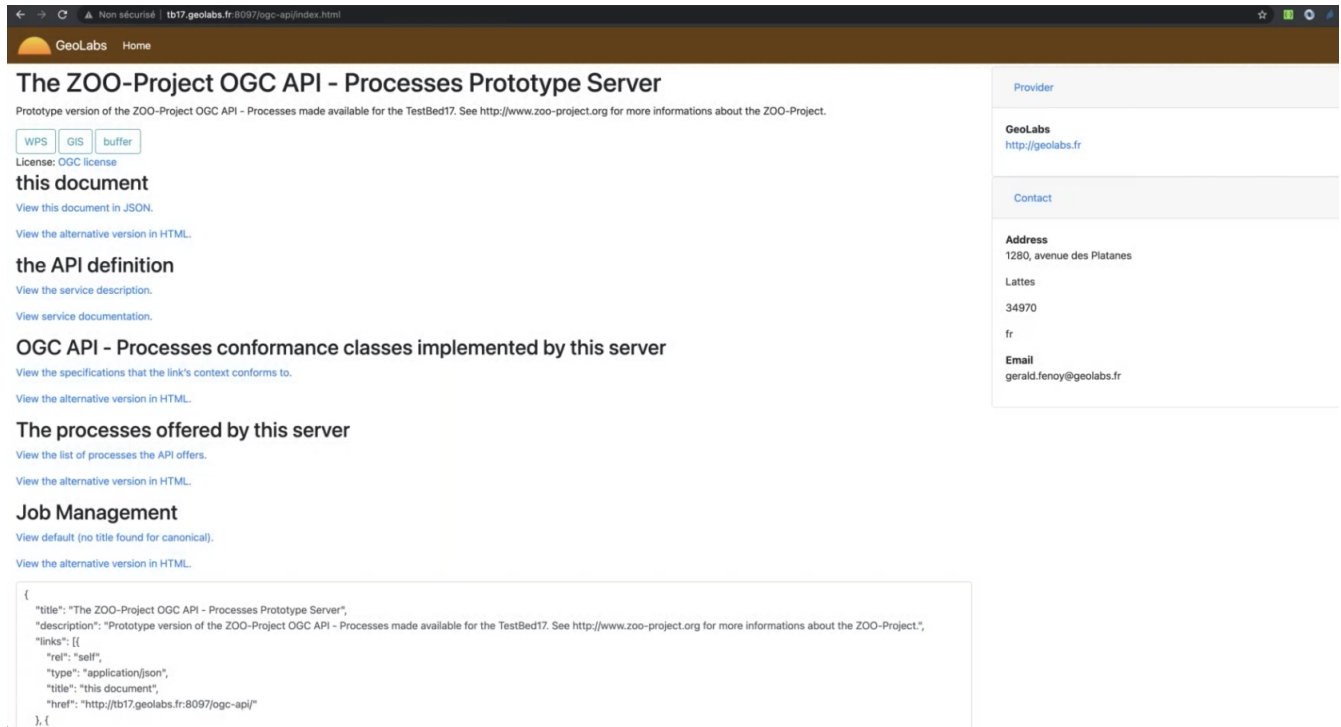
Non sécurisé | tb17.geolabs.fr:8097/ogc-api/index.html

GeoLabs Home

The ZOO-Project OGC API - Processes Prototype Server

Prototype version of the ZOO-Project OGC API - Processes made available for the TestBed17. See http://www.zoo-project.org for more informations about the ZOO-Project.

WPS GIS buffer

License: OGC license

this document

View this document in JSON.

View the alternative version in HTML.

the API definition

View the service description.

View service documentation.

OGC API - Processes conformance classes implemented by this server

View the specifications that the link's context conforms to.

View the alternative version in HTML.

The processes offered by this server

View the list of processes the API offers.

View the alternative version in HTML.

Job Management

View default (no title found for canonical).

View the alternative version in HTML.

{
"title": "The ZOO-Project OGC API - Processes Prototype Server",
"description": "Prototype version of the ZOO-Project OGC API - Processes made available for the TestBed17. See http://www.zoo-project.org for more informations about the ZOO-Project.",
"links": [{
"rel": "self",
"type": "application/json",
"title": "this document",
"href": "http://tb17.geolabs.fr:8097/ogc-api/"
}, {

Provider

GeoLabs
http://geolabs.fr

Contact

Address
1280, avenue des Platanes

Lattes

34970

fr

Email
gerald.fenoy@geolabs.fr